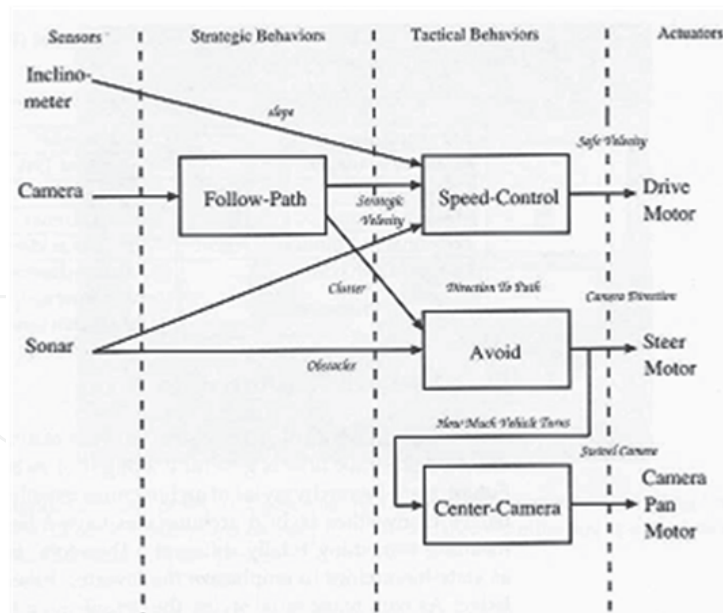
Sensors
Strategic Behaviors
Tactical Behaviors
Actuators

Inclinometer
slope
Safe Velocity
Camera
Follow-Path
Strategic Velocity
Speed-Control
Drive Motor
Clutter
Direction To Path
Camera Direction
Sonar
Obstacles
Avoid
Steer Motor
How Much Vehicle Turns
Swivel Camera
Center-Camera
Camera Pan Motor